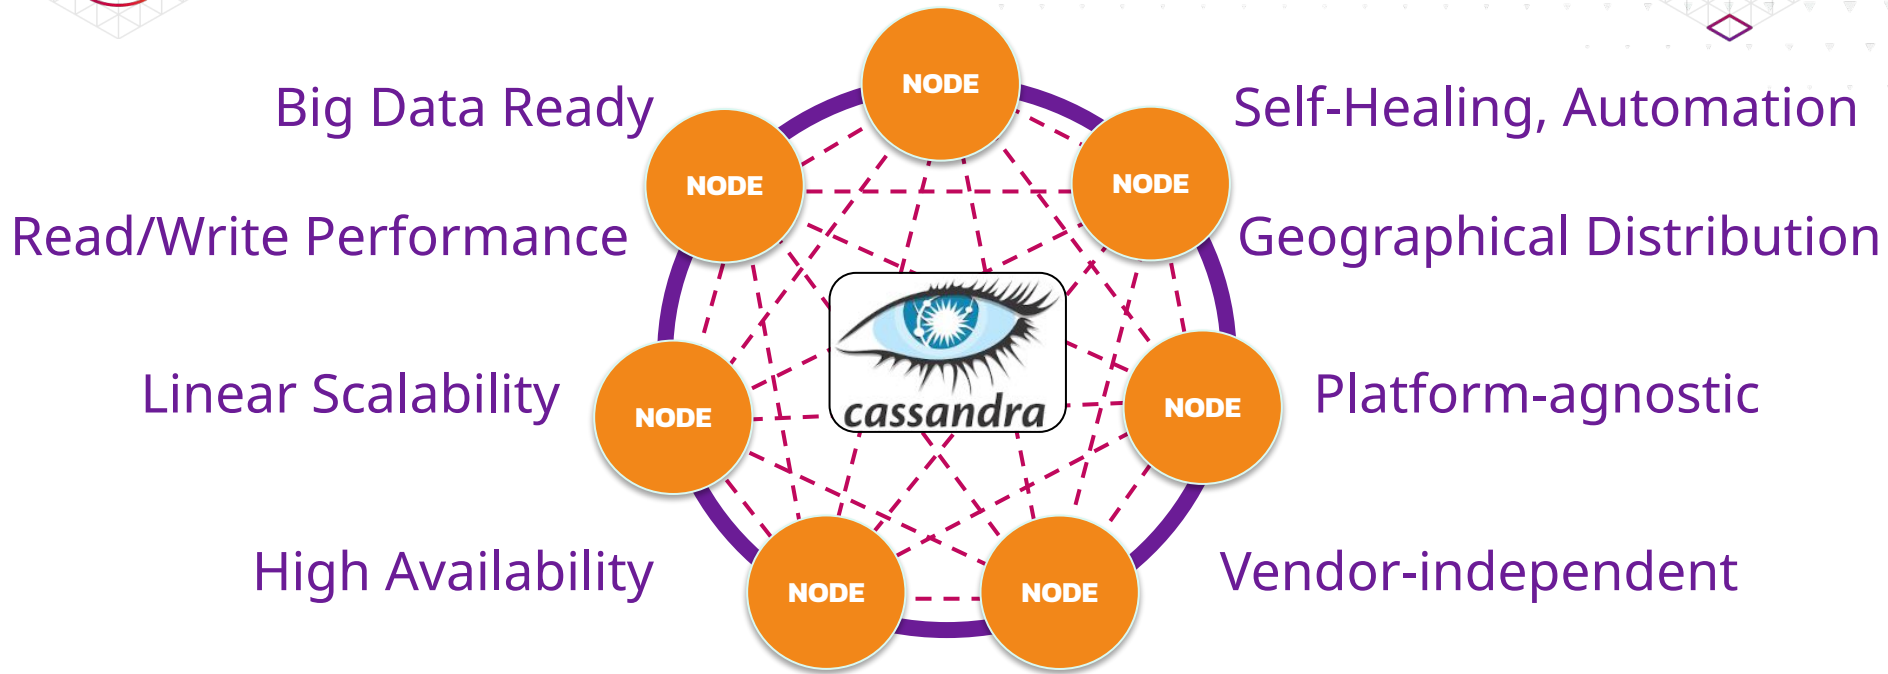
Big Data Ready

Read/Write Performance

Linear Scalability

High Availability

Self-Healing, Automation

Geographical Distribution

Platform-agnostic

Vendor-independent

NODE

NODE

NODE

NODE

NODE

NODE

NODE

cassandra